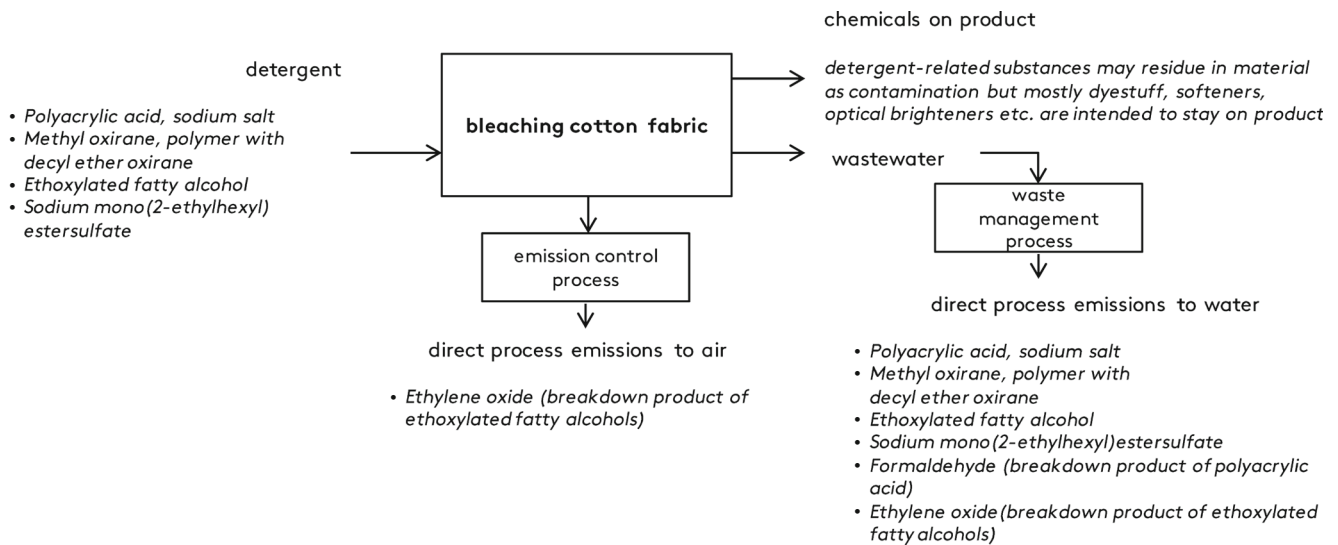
detergent

- Polyacrylic acid, sodium salt
- Methyl oxirane, polymer with decyl ether oxirane
- Ethoxylated fatty alcohol
- Sodium mono(2-ethylhexyl) estersulfate

bleaching cotton fabric

emission control process

direct process emissions to air

- Ethylene oxide (breakdown product of ethoxylated fatty alcohols)

chemicals on product

detergent-related substances may residue in material as contamination but mostly dyestuff, softeners, optical brighteners etc. are intended to stay on product

wastewater

waste management process

direct process emissions to water

- Polyacrylic acid, sodium salt
- Methyl oxirane, polymer with decyl ether oxirane
- Ethoxylated fatty alcohol
- Sodium mono(2-ethylhexyl)estersulfate
- Formaldehyde (breakdown product of polyacrylic acid)
- Ethylene oxide (breakdown product of ethoxylated fatty alcohols)